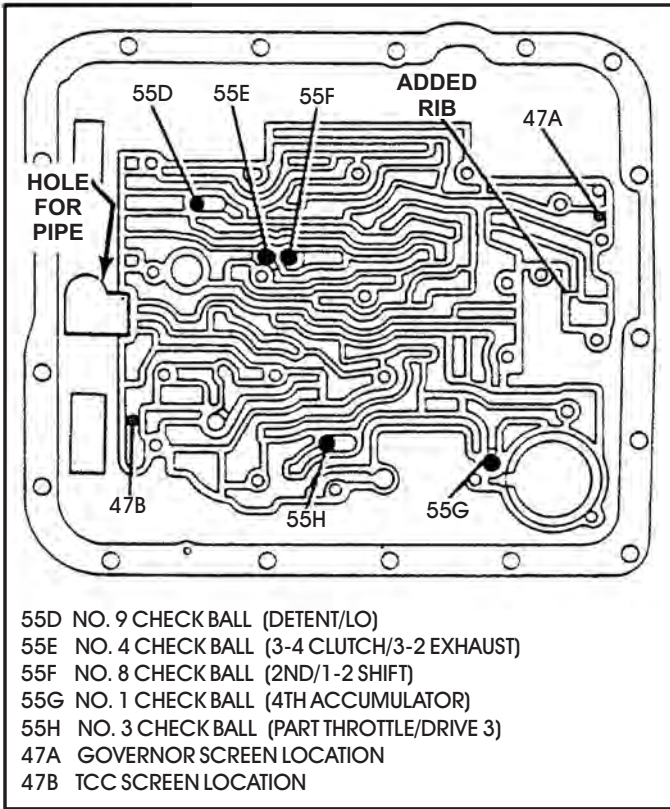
55D
55E
55F
ADDED RIB
47A
HOLE FOR PIPE
47B
55H
55G

55D NO. 9 CHECK BALL (DETENT/LO)
55E NO. 4 CHECK BALL (3-4 CLUTCH/3-2 EXHAUST)
55F NO. 8 CHECK BALL (2ND/1-2 SHIFT)
55G NO. 1 CHECK BALL (4TH ACCUMULATOR)
55H NO. 3 CHECK BALL (PART THROTTLE/DRIVE 3)
47A GOVERNOR SCREEN LOCATION
47B TCC SCREEN LOCATION